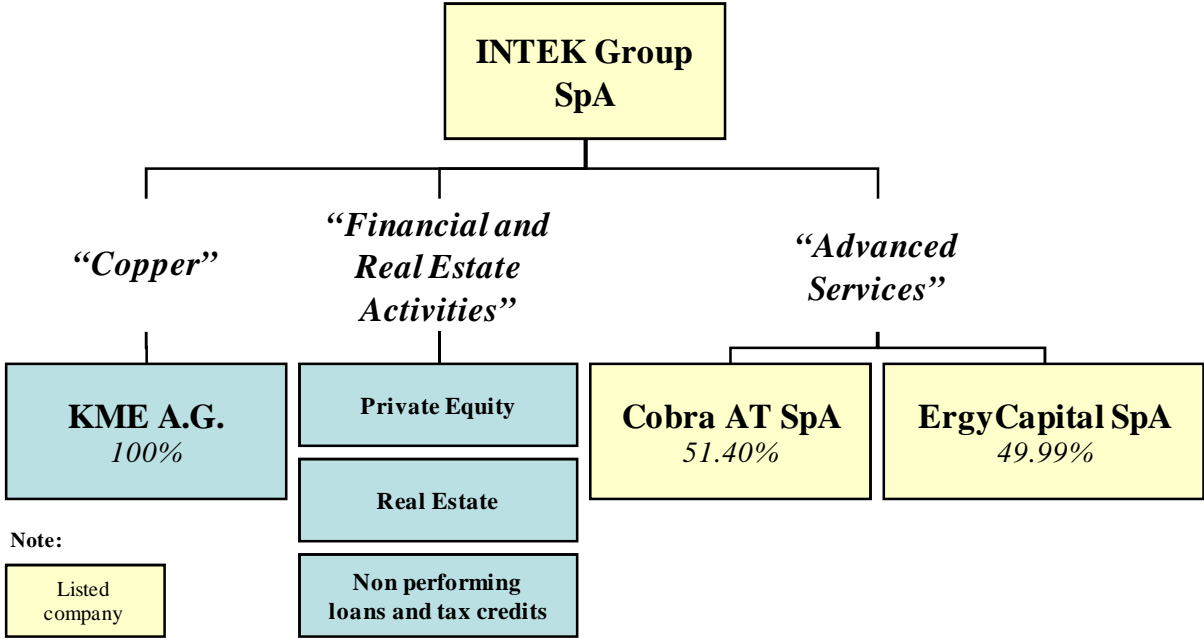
INTEK Group SpA

"Copper"

"Financial and Real Estate Activities"

"Advanced Services"

KME A.G.
100%

Private Equity

Real Estate

Non performing loans and tax credits

Cobra AT SpA
51.40%

ErgyCapital SpA
49.99%

Note:

Listed company